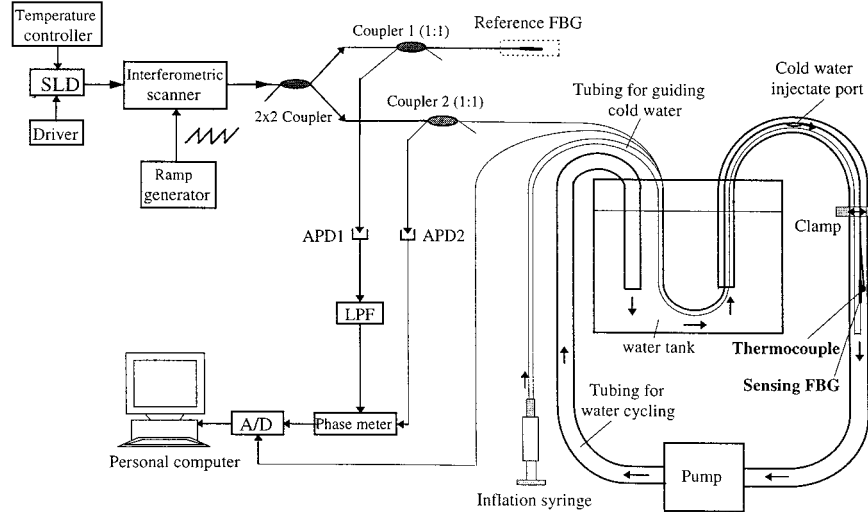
Temperature controller

SLD

Driver

Interferometric scanner

Ramp generator

2x2 Coupler

Coupler 1 (1:1)

Reference FBG

Coupler 2 (1:1)

Tubing for guiding cold water

Cold water injectate port

Clamp

APD1

APD2

LPF

water tank

Thermocouple

Sensing FBG

Tubing for water cycling

A/D

Phase meter

Personal computer

Inflation syringe

Pump